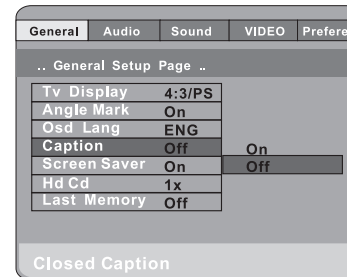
General Audio Sound VIDEO Prefere

.. General Setup Page ..

| | | |
|---|---|---|
| Tv Display | 4:3/PS | |
| Angle Mark | On | |
| Osd Lang | ENG | |
| Caption | Off | On |
| Screen Saver | On | Off |
| Hd Cd | 1x | |
| Last Memory | Off | |

Closed Caption